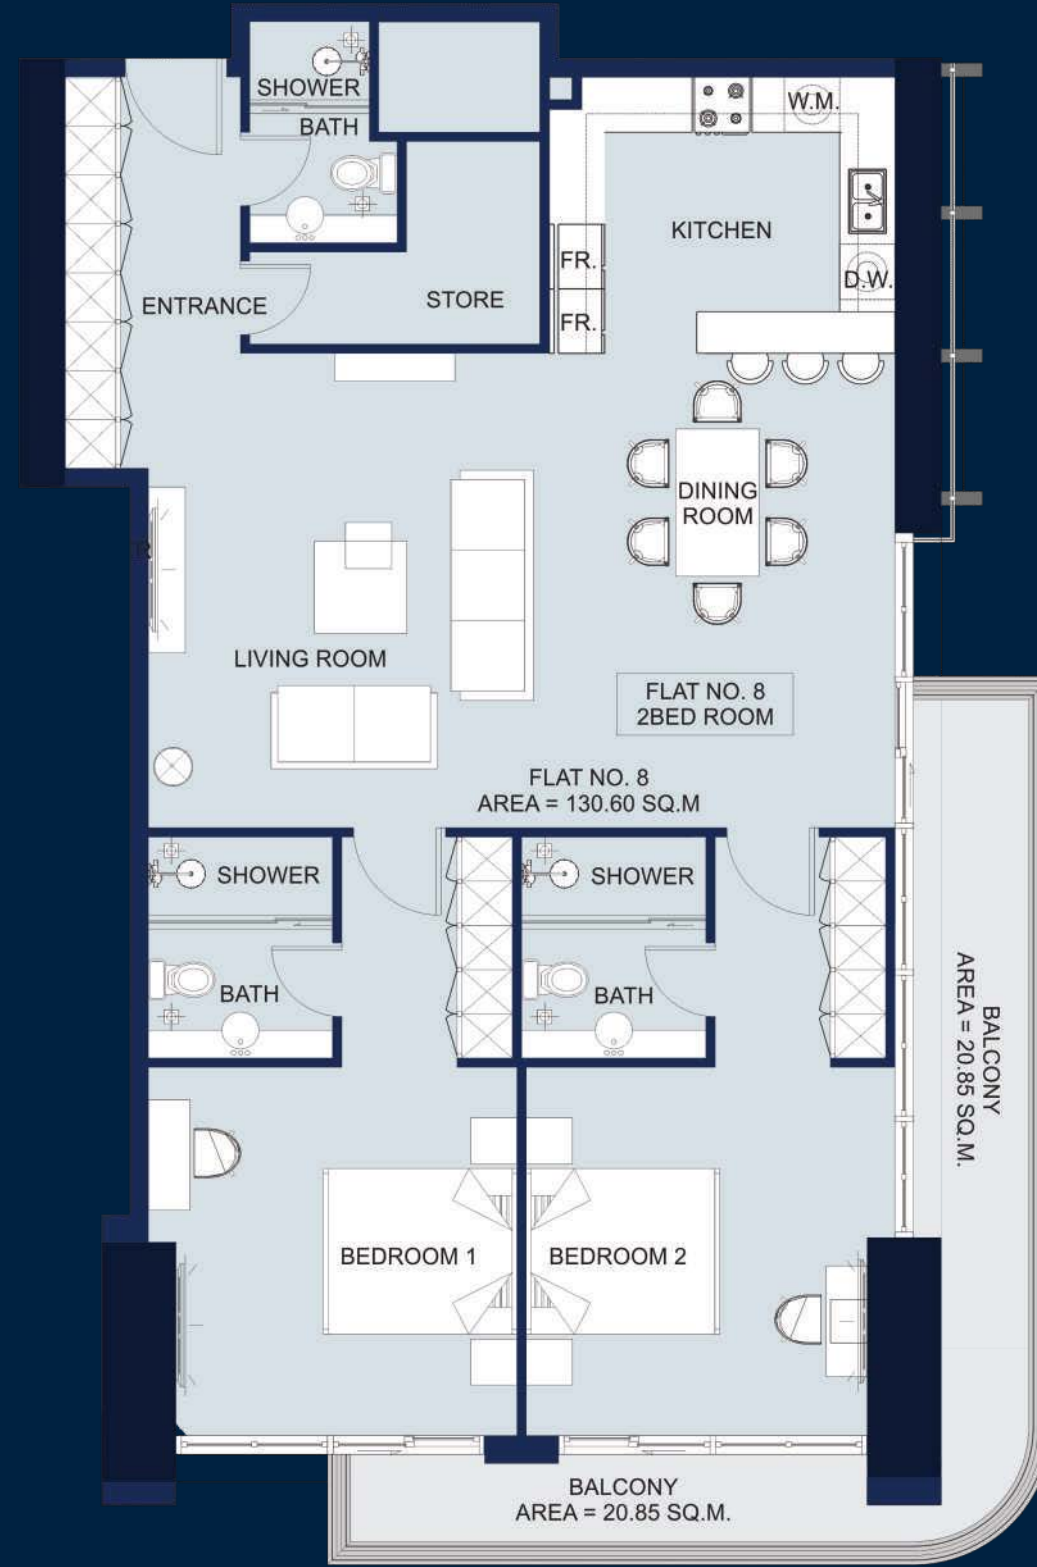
SHOWER
BATH
W.M.
KITCHEN
FR.
FR.
D.W.
ENTRANCE
STORE
DINING ROOM
LIVING ROOM
FLAT NO. 8
2BED ROOM
FLAT NO. 8
AREA = 130.60 SQ.M
SHOWER
SHOWER
BATH
BATH
BALCONY
AREA = 20.85 SQ.M.
BEDROOM 1
BEDROOM 2
BALCONY
AREA = 20.85 SQ.M.